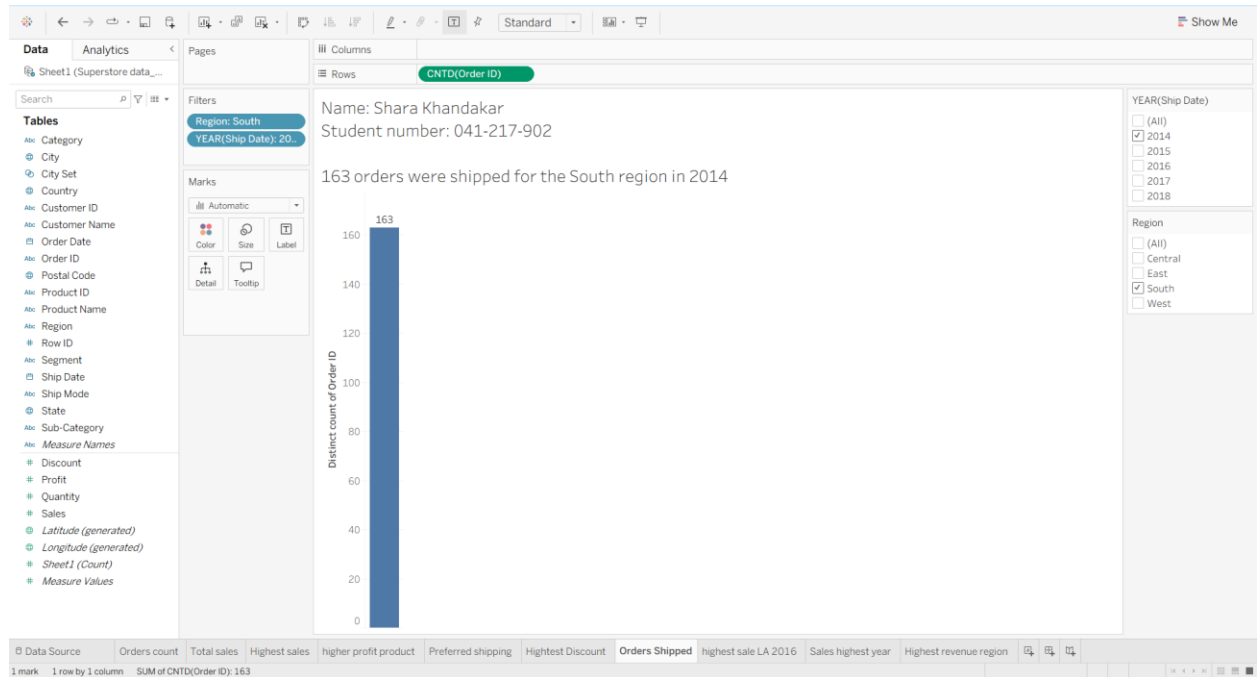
Standard

Show Me

Data Analytics

Sheet1 (Superstore data_...

Search

Tables

Category
City
City Set
Country
Customer ID
Customer Name
Order Date
Order ID
Postal Code
Product ID
Product Name
Region
Row ID
Segment
Ship Date
Ship Mode
State
Sub-Category
Measure Names
Discount
Profit
Quantity
Sales
Latitude (generated)
Longitude (generated)
Sheet1 (Count)
Measure Values

Pages

Filters

Region: South
YEAR(Ship Date): 20..

Marks

Automatic

Color
Size
Label
Detail
Tooltip

Columns

Rows

CNTD(Order ID)

Name: Shara Khandakar
Student number: 041-217-902

163 orders were shipped for the South region in 2014

163

Distinct count of Order ID

160
140
120
100
80
60
40
20
0

YEAR(Ship Date)

(All)
2014
2015
2016
2017
2018

Region

(All)
Central
East
South
West

Data Source | Orders count | Total sales | Highest sales | higher profit product | Preferred shipping | Hightest Discount | Orders Shipped | highest sale LA 2016 | Sales highest year | Highest revenue region

1 mark 1 row by 1 column SUM of CNTD(Order ID): 163